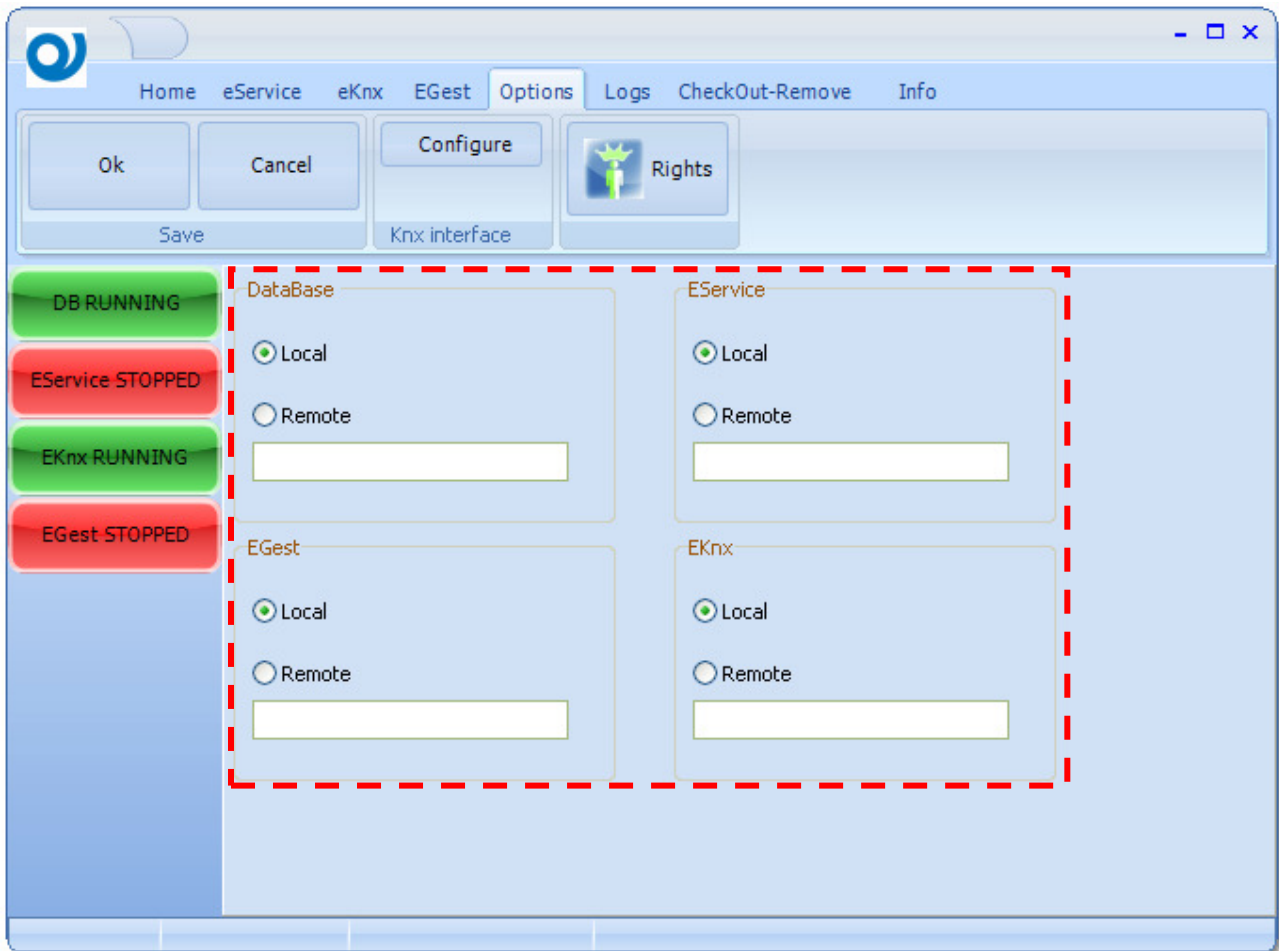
Home eService eKnx EGest Options Logs CheckOut-Remove Info

Ok

Cancel

Save

Configure

Knx interface

Rights

DB RUNNING

EService STOPPED

EKnx RUNNING

EGest STOPPED

DataBase

Local

Remote

EService

Local

Remote

EGest

Local

Remote

EKnx

Local

Remote